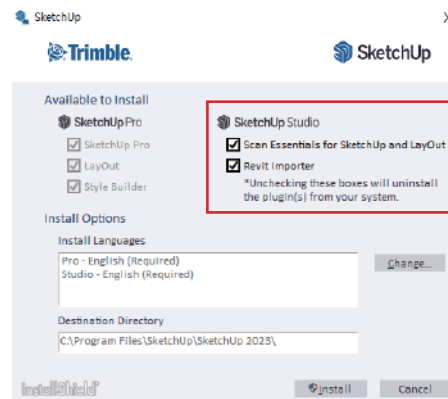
SketchUp

Trimble.

SketchUp

Available to Install

SketchUp Pro

SketchUp Pro

LayOut

Style Builder

SketchUp Studio

Scan Essentials for SketchUp and LayOut

Revit Importer

*Unchecking these boxes will uninstall the plugin(s) from your system.

Install Options

Install Languages

Pro - English (Required)
Studio - English (Required)

Change...

Destination Directory

C:\Program Files\SketchUp\SketchUp 2023\

InstallShield

Install

Cancel